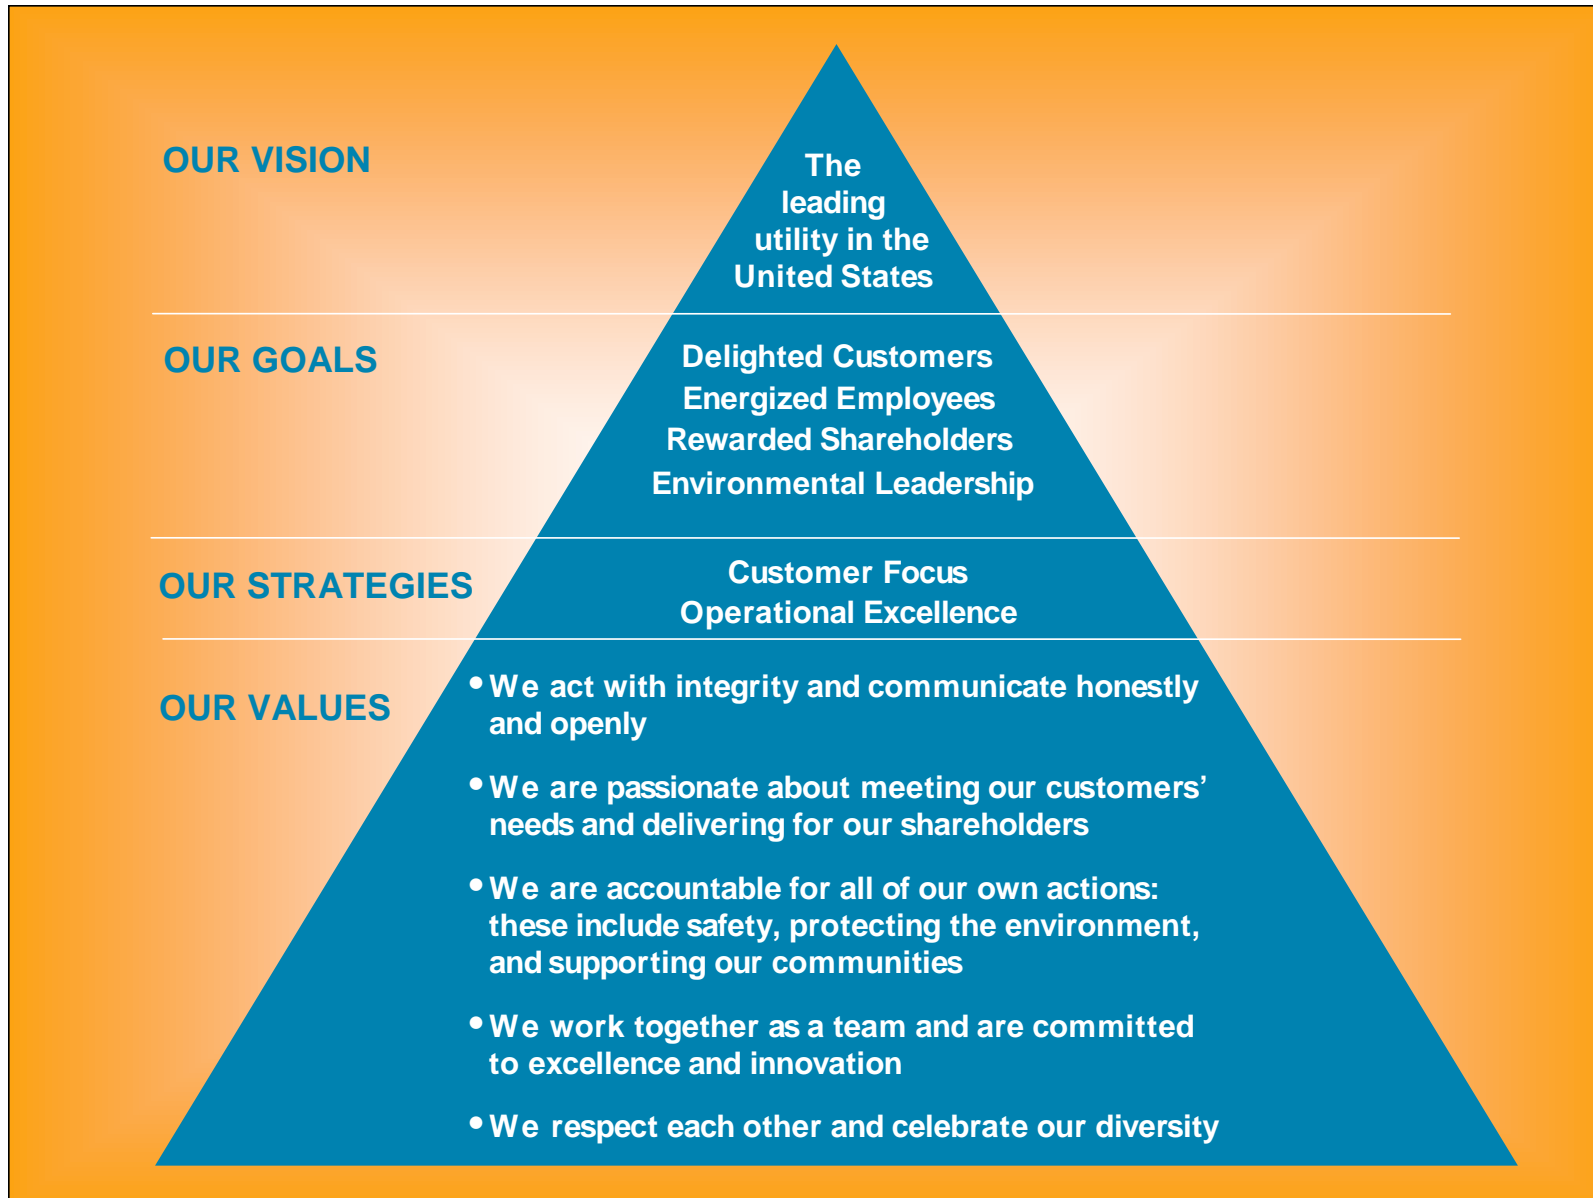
OUR VISION

The leading utility in the United States

OUR GOALS

Delighted Customers
Energized Employees
Rewarded Shareholders
Environmental Leadership

OUR STRATEGIES

Customer Focus
Operational Excellence

OUR VALUES

• We act with integrity and communicate honestly and openly

• We are passionate about meeting our customers' needs and delivering for our shareholders

• We are accountable for all of our own actions: these include safety, protecting the environment, and supporting our communities

• We work together as a team and are committed to excellence and innovation

• We respect each other and celebrate our diversity